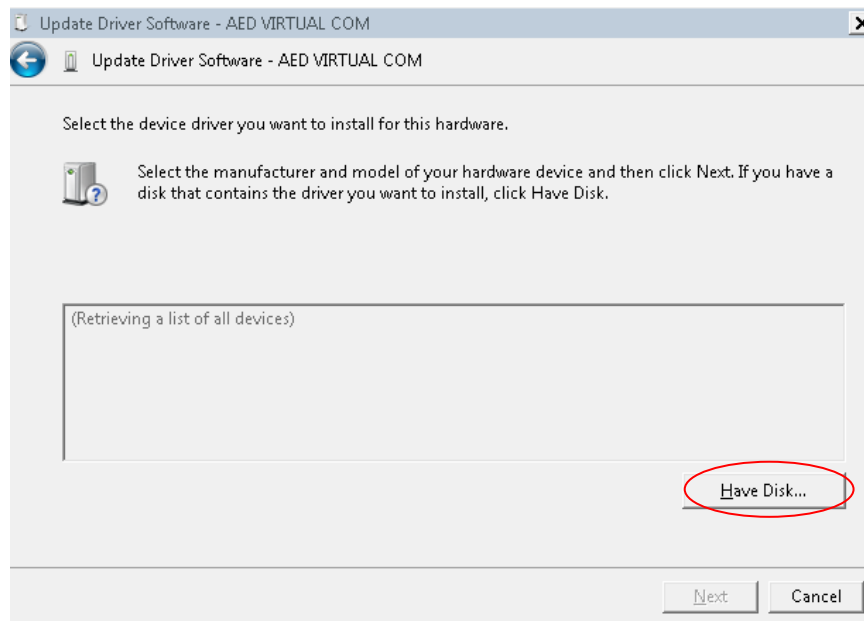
Update Driver Software - AED VIRTUAL COM

Update Driver Software - AED VIRTUAL COM

Select the device driver you want to install for this hardware.

Select the manufacturer and model of your hardware device and then click Next. If you have a disk that contains the driver you want to install, click Have Disk.

(Retrieving a list of all devices)

Have Disk...

Next

Cancel